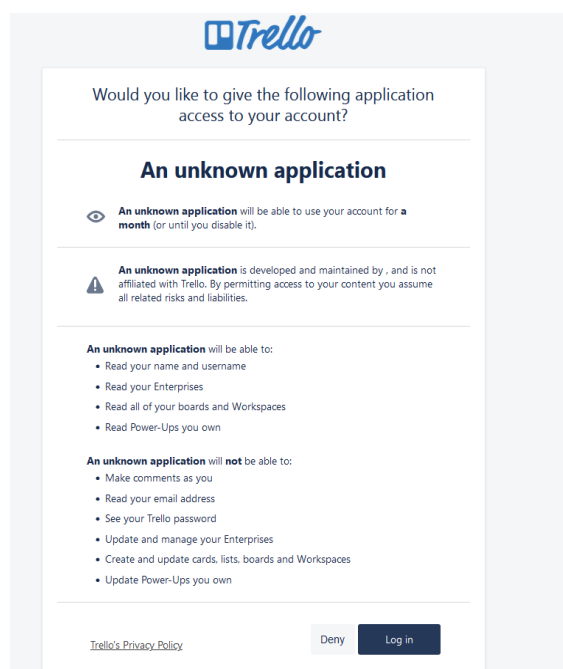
Trello

Would you like to give the following application access to your account?

An unknown application

An unknown application will be able to use your account for a month (or until you disable it).

An unknown application is developed and maintained by , and is not affiliated with Trello. By permitting access to your content you assume all related risks and liabilities.

An unknown application will be able to:
- Read your name and username
- Read your Enterprises
- Read all of your boards and Workspaces
- Read Power-Ups you own

An unknown application will not be able to:
- Make comments as you
- Read your email address
- See your Trello password
- Update and manage your Enterprises
- Create and update cards, lists, boards and Workspaces
- Update Power-Ups you own

Trello's Privacy Policy

Deny

Log in